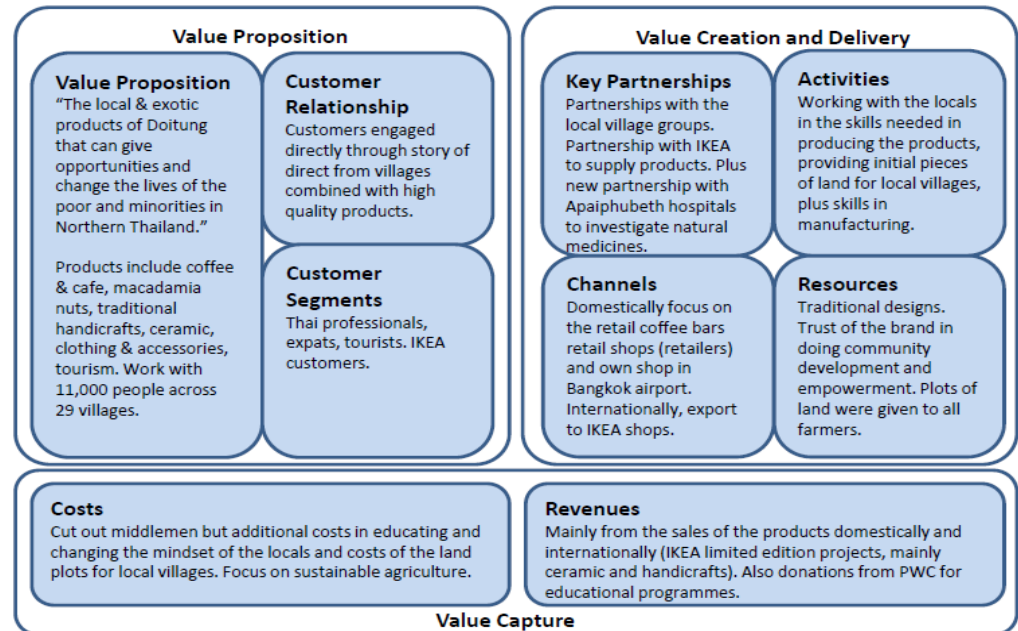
Value Proposition

Value Proposition
"The local & exotic products of Doitung that can give opportunities and change the lives of the poor and minorities in Northern Thailand."

Products include coffee & cafe, macadamia nuts, traditional handicrafts, ceramic, clothing & accessories, tourism. Work with 11,000 people across 29 villages.

Customer Relationship
Customers engaged directly through story of direct from villages combined with high quality products.

Customer Segments
Thai professionals, expats, tourists. IKEA customers.

Value Creation and Delivery

Key Partnerships
Partnerships with the local village groups. Partnership with IKEA to supply products. Plus new partnership with Apaiphubeth hospitals to investigate natural medicines.

Activities
Working with the locals in the skills needed in producing the products, providing initial pieces of land for local villages, plus skills in manufacturing.

Channels
Domestically focus on the retail coffee bars retail shops (retailers) and own shop in Bangkok airport. Internationally, export to IKEA shops.

Resources
Traditional designs. Trust of the brand in doing community development and empowerment. Plots of land were given to all farmers.

Costs
Cut out middlemen but additional costs in educating and changing the mindset of the locals and costs of the land plots for local villages. Focus on sustainable agriculture.

Revenues
Mainly from the sales of the products domestically and internationally (IKEA limited edition projects, mainly ceramic and handicrafts). Also donations from PWC for educational programmes.

Value Capture